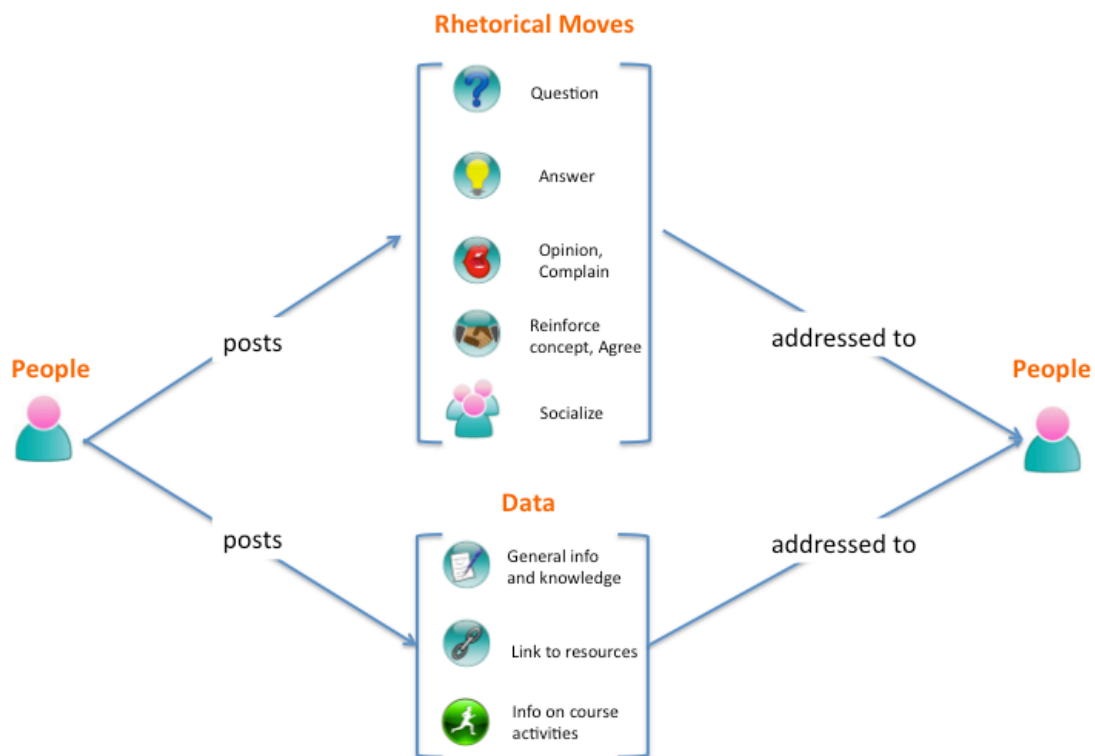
Rhetorical Moves

Question

Answer

Opinion, Complain

Reinforce concept, Agree

Socialize

People

posts

addressed to

People

Data

posts

addressed to

General info and knowledge

Link to resources

Info on course activities